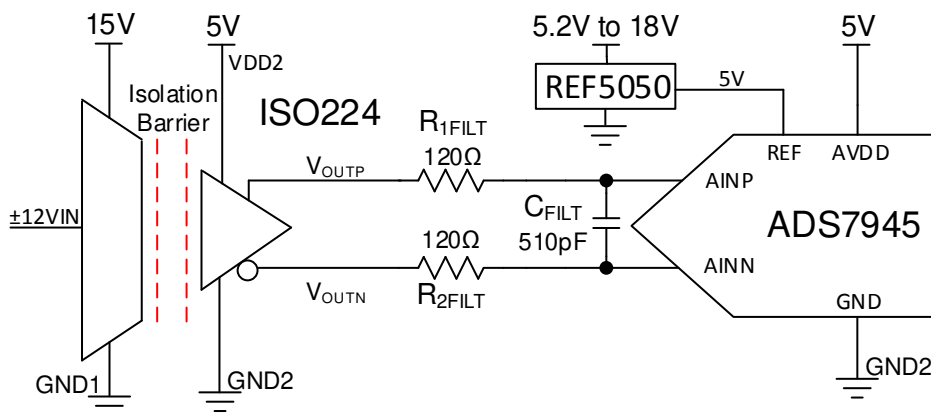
15V

5V

VDD2

Isolation Barrier

ISO224

±12VIN

GND1

GND2

$V_{OUTP}$

$V_{OUTN}$

$R_{1FILT}$

120Ω

120Ω

$R_{2FILT}$

$C_{FILT}$

510pF

5.2V to 18V

REF5050

5V

5V

REF

AVDD

AINP

AINN

ADS7945

GND

GND2